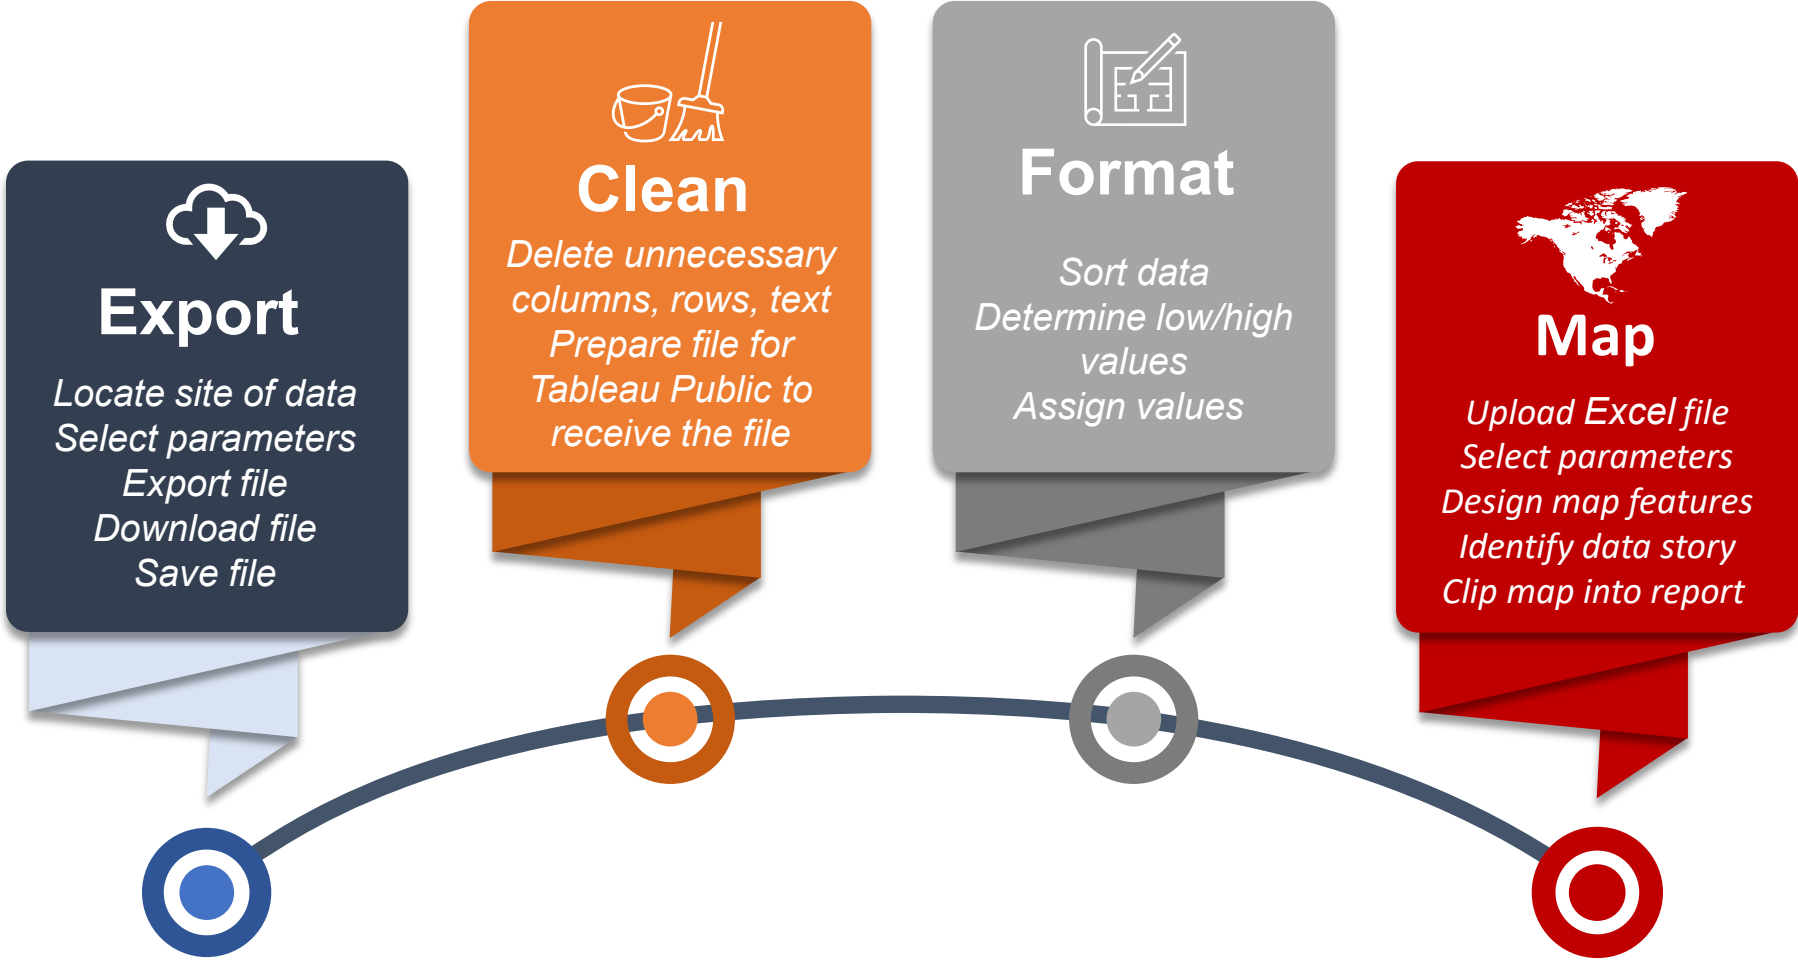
Export

Locate site of data
Select parameters
Export file
Download file
Save file

Clean

Delete unnecessary columns, rows, text
Prepare file for Tableau Public to receive the file

Format

Sort data
Determine low/high values
Assign values

Map

Upload Excel file
Select parameters
Design map features
Identify data story
Clip map into report